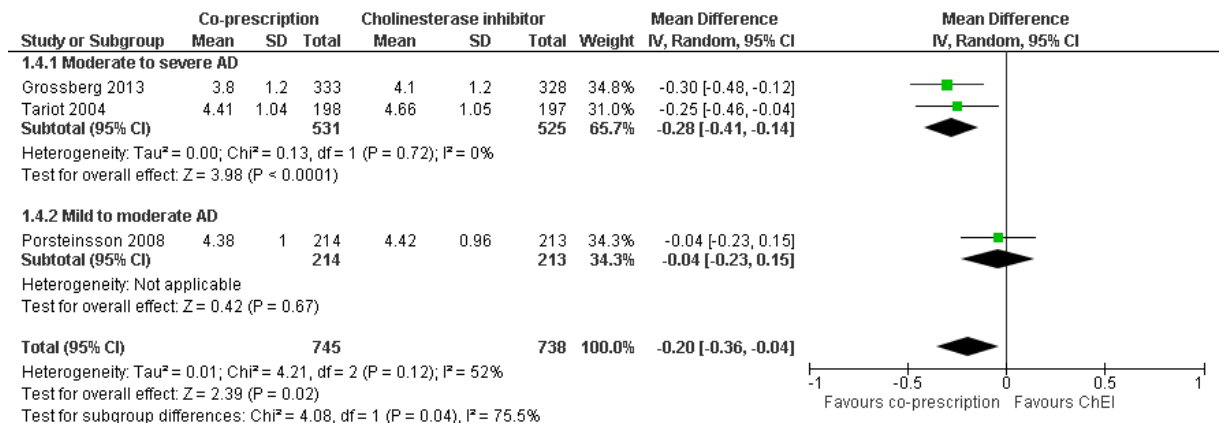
| Study or Subgroup | Co-prescription Mean | Co-prescription SD | Co-prescription Total | Cholinesterase inhibitor Mean | Cholinesterase inhibitor SD | Cholinesterase inhibitor Total | Weight | Mean Difference IV, Random, 95% CI |
|---|---|---|---|---|---|---|---|---|
| **1.4.1 Moderate to severe AD** | | | | | | | | |
| Grossberg 2013 | 3.8 | 1.2 | 333 | 4.1 | 1.2 | 328 | 34.8% | -0.30 [-0.48, -0.12] |
| Tariot 2004 | 4.41 | 1.04 | 198 | 4.66 | 1.05 | 197 | 31.0% | -0.25 [-0.46, -0.04] |
| **Subtotal (95% CI)** | | | **531** | | | **525** | **65.7%** | **-0.28 [-0.41, -0.14]** |
| Heterogeneity: Tau² = 0.00; Chi² = 0.13, df = 1 (P = 0.72); I² = 0% | | | | | | | | |
| Test for overall effect: Z = 3.98 (P < 0.0001) | | | | | | | | |
| **1.4.2 Mild to moderate AD** | | | | | | | | |
| Porsteinsson 2008 | 4.38 | 1 | 214 | 4.42 | 0.96 | 213 | 34.3% | -0.04 [-0.23, 0.15] |
| **Subtotal (95% CI)** | | | **214** | | | **213** | **34.3%** | **-0.04 [-0.23, 0.15]** |
| Heterogeneity: Not applicable | | | | | | | | |
| Test for overall effect: Z = 0.42 (P = 0.67) | | | | | | | | |
| **Total (95% CI)** | | | **745** | | | **738** | **100.0%** | **-0.20 [-0.36, -0.04]** |
| Heterogeneity: Tau² = 0.01; Chi² = 4.21, df = 2 (P = 0.12); I² = 52% | | | | | | | | |
| Test for overall effect: Z = 2.39 (P = 0.02) | | | | | | | | |
| Test for subgroup differences: Chi² = 4.08, df = 1 (P = 0.04), I² = 75.5% | | | | | | | | |

Mean Difference
IV, Random, 95% CI

-1 -0.5 0 0.5 1
Favours co-prescription Favours ChEI